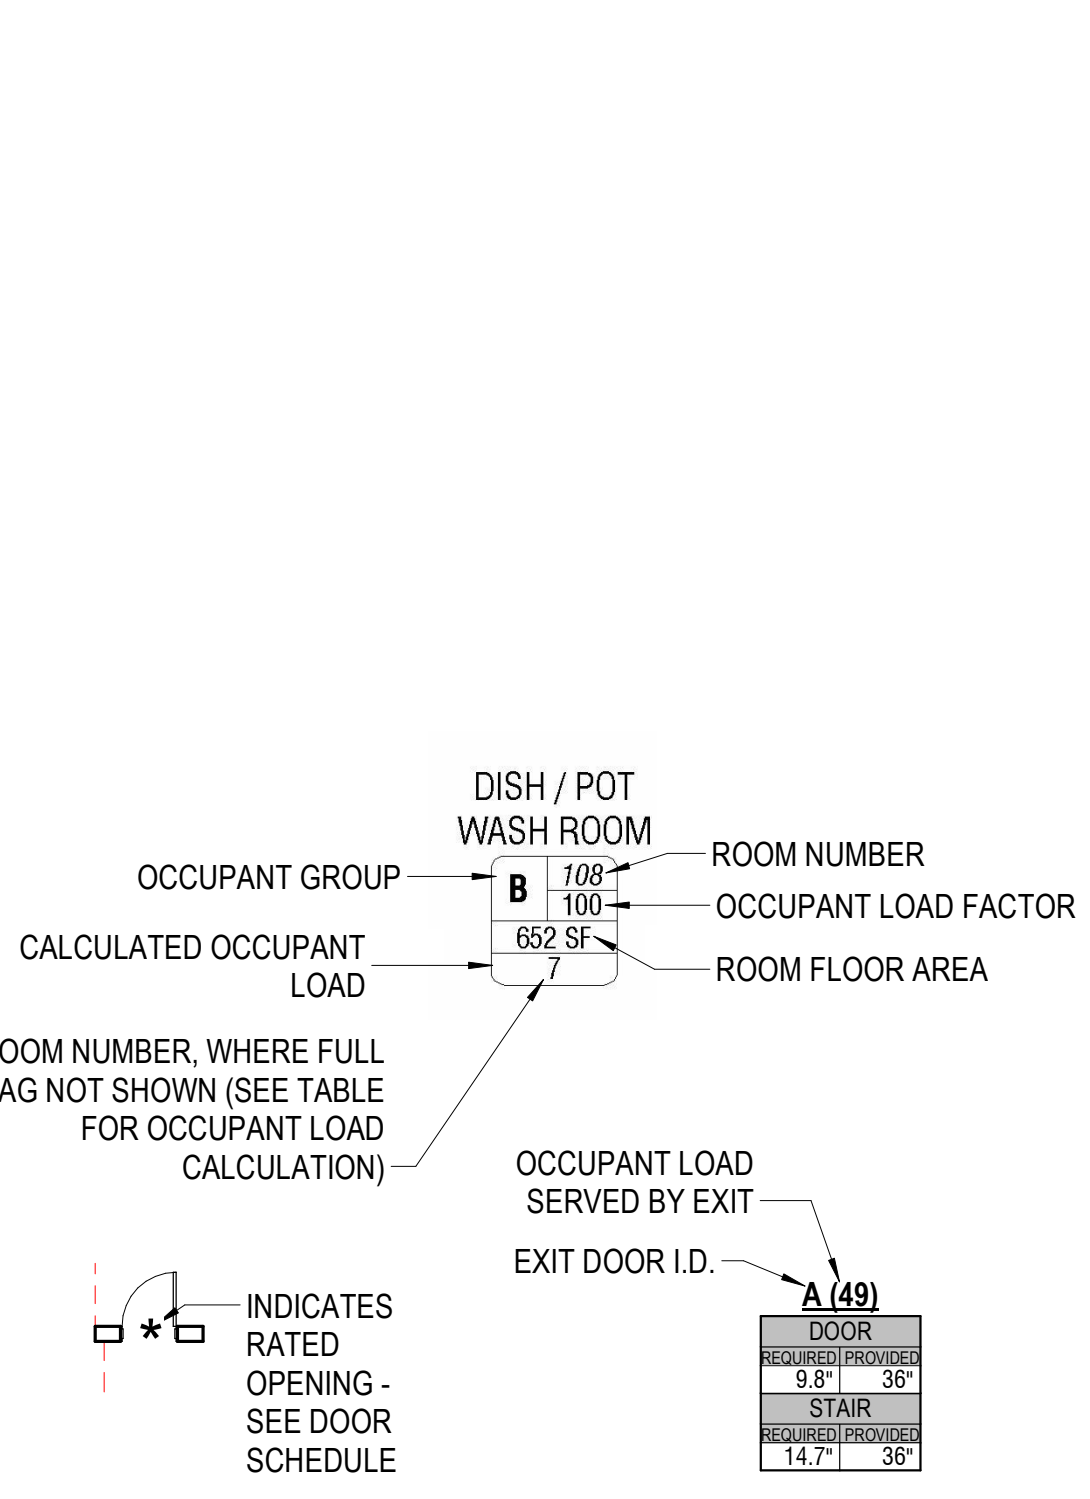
DISH / POT WASH ROOM

OCCUPANT GROUP

B

108

100

652 SF

7

ROOM NUMBER

OCCUPANT LOAD FACTOR

CALCULATED OCCUPANT LOAD

ROOM FLOOR AREA

OOM NUMBER, WHERE FULL AG NOT SHOWN (SEE TABLE FOR OCCUPANT LOAD CALCULATION)

OCCUPANT LOAD SERVED BY EXIT

EXIT DOOR I.D.

A (49)

| DOOR | |
|---|---|
| REQUIRED | PROVIDED |
| 9.8" | 36" |
| STAIR | |
| REQUIRED | PROVIDED |
| 14.7" | 36" |

*

INDICATES RATED OPENING - SEE DOOR SCHEDULE